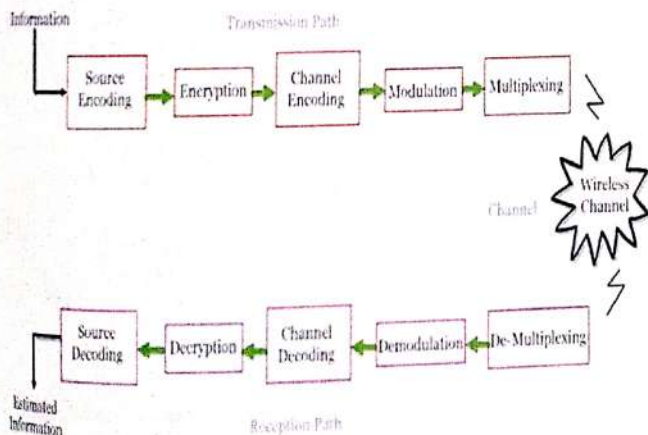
Information

Transmission Path

Source Encoding

Encryption

Channel Encoding

Modulation

Multiplexing

Wireless Channel

Channel

Source Decoding

Decryption

Channel Decoding

Demodulation

De-Multiplexing

Estimated Information

Reception Path